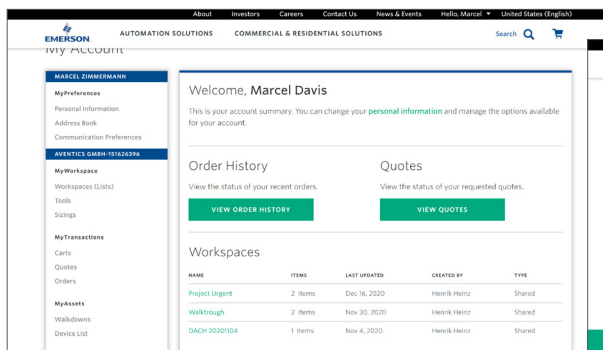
About Investors Careers Contact Us News & Events Hello, Marcel United States (English)

EMERSON. AUTOMATION SOLUTIONS COMMERCIAL & RESIDENTIAL SOLUTIONS Search

My Account

MARCEL ZIMMERMANN

MyPreferences
Personal Information
Address Book
Communication Preferences

AVENTICS GMBH-151626396

MyWorkspace
Workspaces (Lists)
Tools
Sizings

MyTransactions
Carts
Quotes
Orders

MyAssets
Walkdowns
Device List

Welcome, Marcel Davis

This is your account summary. You can change your personal information and manage the options available for your account.

Order History
View the status of your recent orders.
VIEW ORDER HISTORY

Quotes
View the status of your requested quotes.
VIEW QUOTES

Workspaces

| NAME | ITEMS | LAST UPDATED | CREATED BY | TYPE |
|---|---|---|---|---|
| Project Urgent | 2 Items | Dec 16, 2020 | Henrik Heinz | Shared |
| Walktrough | 2 Items | Nov 30, 2020 | Henrik Heinz | Shared |
| DACH 20201104 | 1 Items | Nov 4, 2020 | Henrik Heinz | Shared |